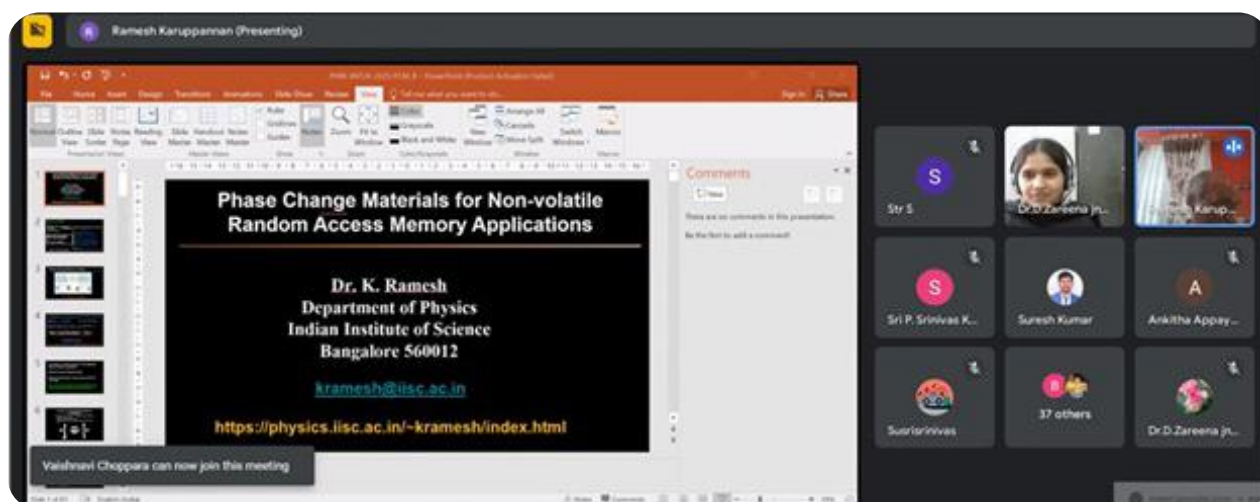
Ramesh Karuppannan (Presenting)

Phase Change Materials for Non-volatile Random Access Memory Applications

Dr. K. Ramesh
Department of Physics
Indian Institute of Science
Bangalore 560012

kramesh@iisc.ac.in

https://physics.iisc.ac.in/~kramesh/index.html

Comments

There are no comments in this presentation.

Be the first to add a comment!

Str S

Dr.D.Zareena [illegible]

Sri P. Srinivas K...

Suresh Kumar

Ankitha Appay...

Susrisrinivas

37 others

Dr.D.Zareena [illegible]

Vaishnavi Choppara can now join this meeting